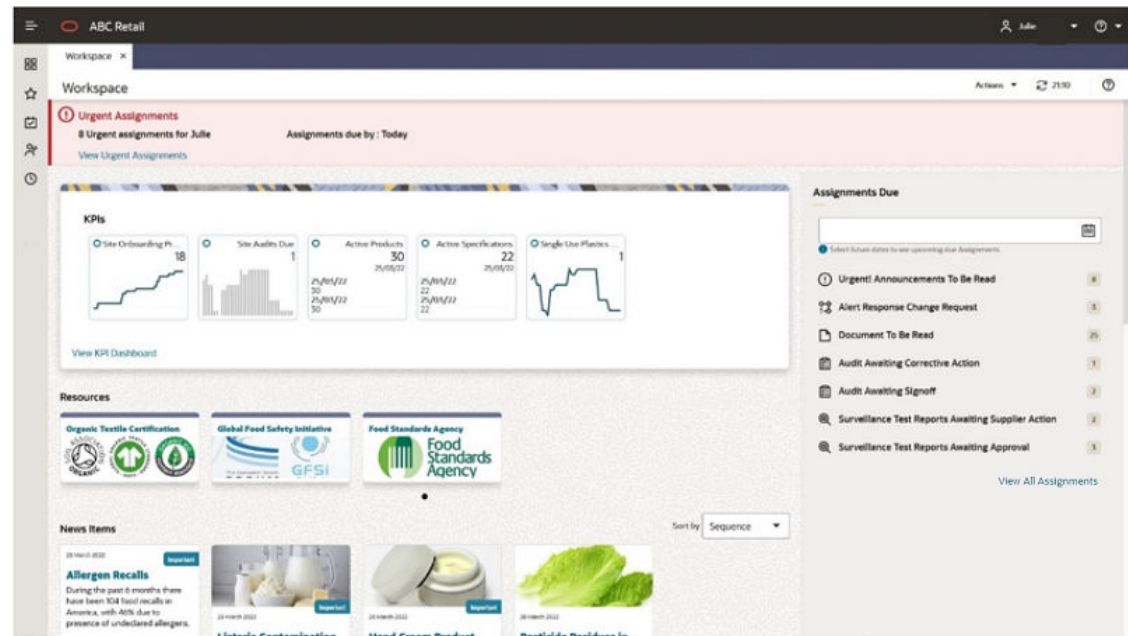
ABC Retail

Julie

Workspace ×

Workspace

Actions ▾ 21:10

Urgent Assignments
8 Urgent assignments for Julie
Assignments due by : Today
View Urgent Assignments

KPIs

Site Onboarding Pr... 18

Site Audits Due 1

Active Products 30 25/05/22
25/05/22 30
25/05/22 50

Active Specifications 22 25/05/22
25/05/22 22
25/05/22 22

Single Use Plastics ... 1

View KPI Dashboard

Resources

Organic Textile Certification

Global Food Safety Initiative
GFSI

Food Standards Agency
Food Standards Agency

News Items

Sort by Sequence

28 March 2022
Important
Allergen Recalls
During the past 6 months there have been 104 food recalls in America, with 46% due to presence of undeclared allergens.

Important
Important

Assignments Due

Select future dates to see upcoming due Assignments

Urgent! Announcements To Be Read 8
Alert Response Change Request 3
Document To Be Read 25
Audit Awaiting Corrective Action 1
Audit Awaiting Signoff 2
Surveillance Test Reports Awaiting Supplier Action 2
Surveillance Test Reports Awaiting Approval 3

View All Assignments